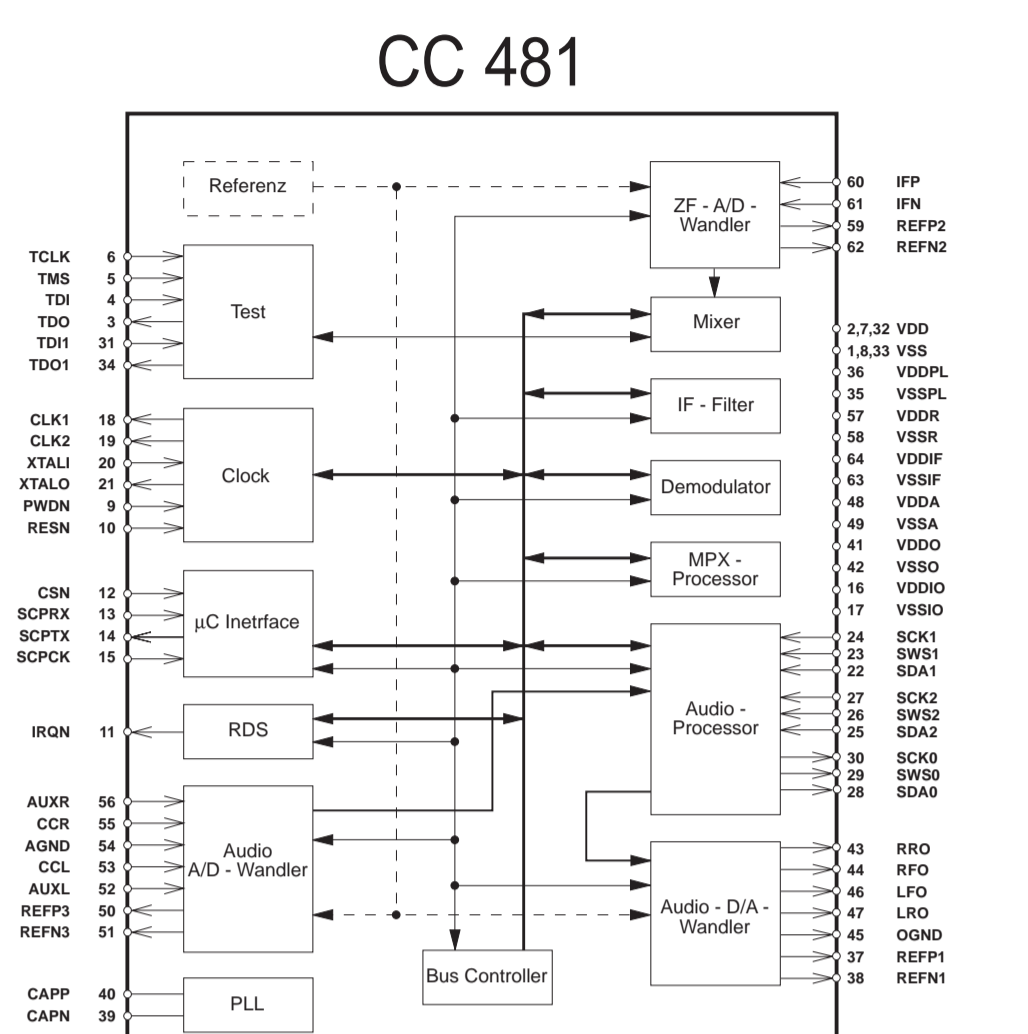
CC 481

Referenz

ZF - A/D - Wandler

60 IFP
61 IFN
59 REFP2
62 REFN2

TCLK 6
TMS 5
TDI 4
TDO 3
TDI1 31
TDO1 34

Test

Mixer

2,7,32 VDD
1,8,33 VSS
36 VDDPL
35 VSSPL
57 VDDR
58 VSSR
64 VDDIF
63 VSSIF
48 VDDA
49 VSSA
41 VDDO
42 VSSO
16 VDDIO
17 VSSIO

IF - Filter

CLK1 18
CLK2 19
XTALI 20
XTALO 21
PWDN 9
RESN 10

Clock

Demodulator

MPX - Processor

CSN 12
SCPRX 13
SCPTX 14
SCPCK 15

µC Inetrface

Audio - Processor

24 SCK1
23 SWS1
22 SDA1
27 SCK2
26 SWS2
25 SDA2
30 SCK0
29 SWS0
28 SDA0

IRQN 11

RDS

AUXR 56
CCR 55
AGND 54
CCL 53
AUXL 52
REFP3 50
REFN3 51

Audio A/D - Wandler

Audio - D/A - Wandler

43 RRO
44 RFO
46 LFO
47 LRO
45 OGND
37 REFP1
38 REFN1

Bus Controller

CAPP 40
CAPN 39

PLL